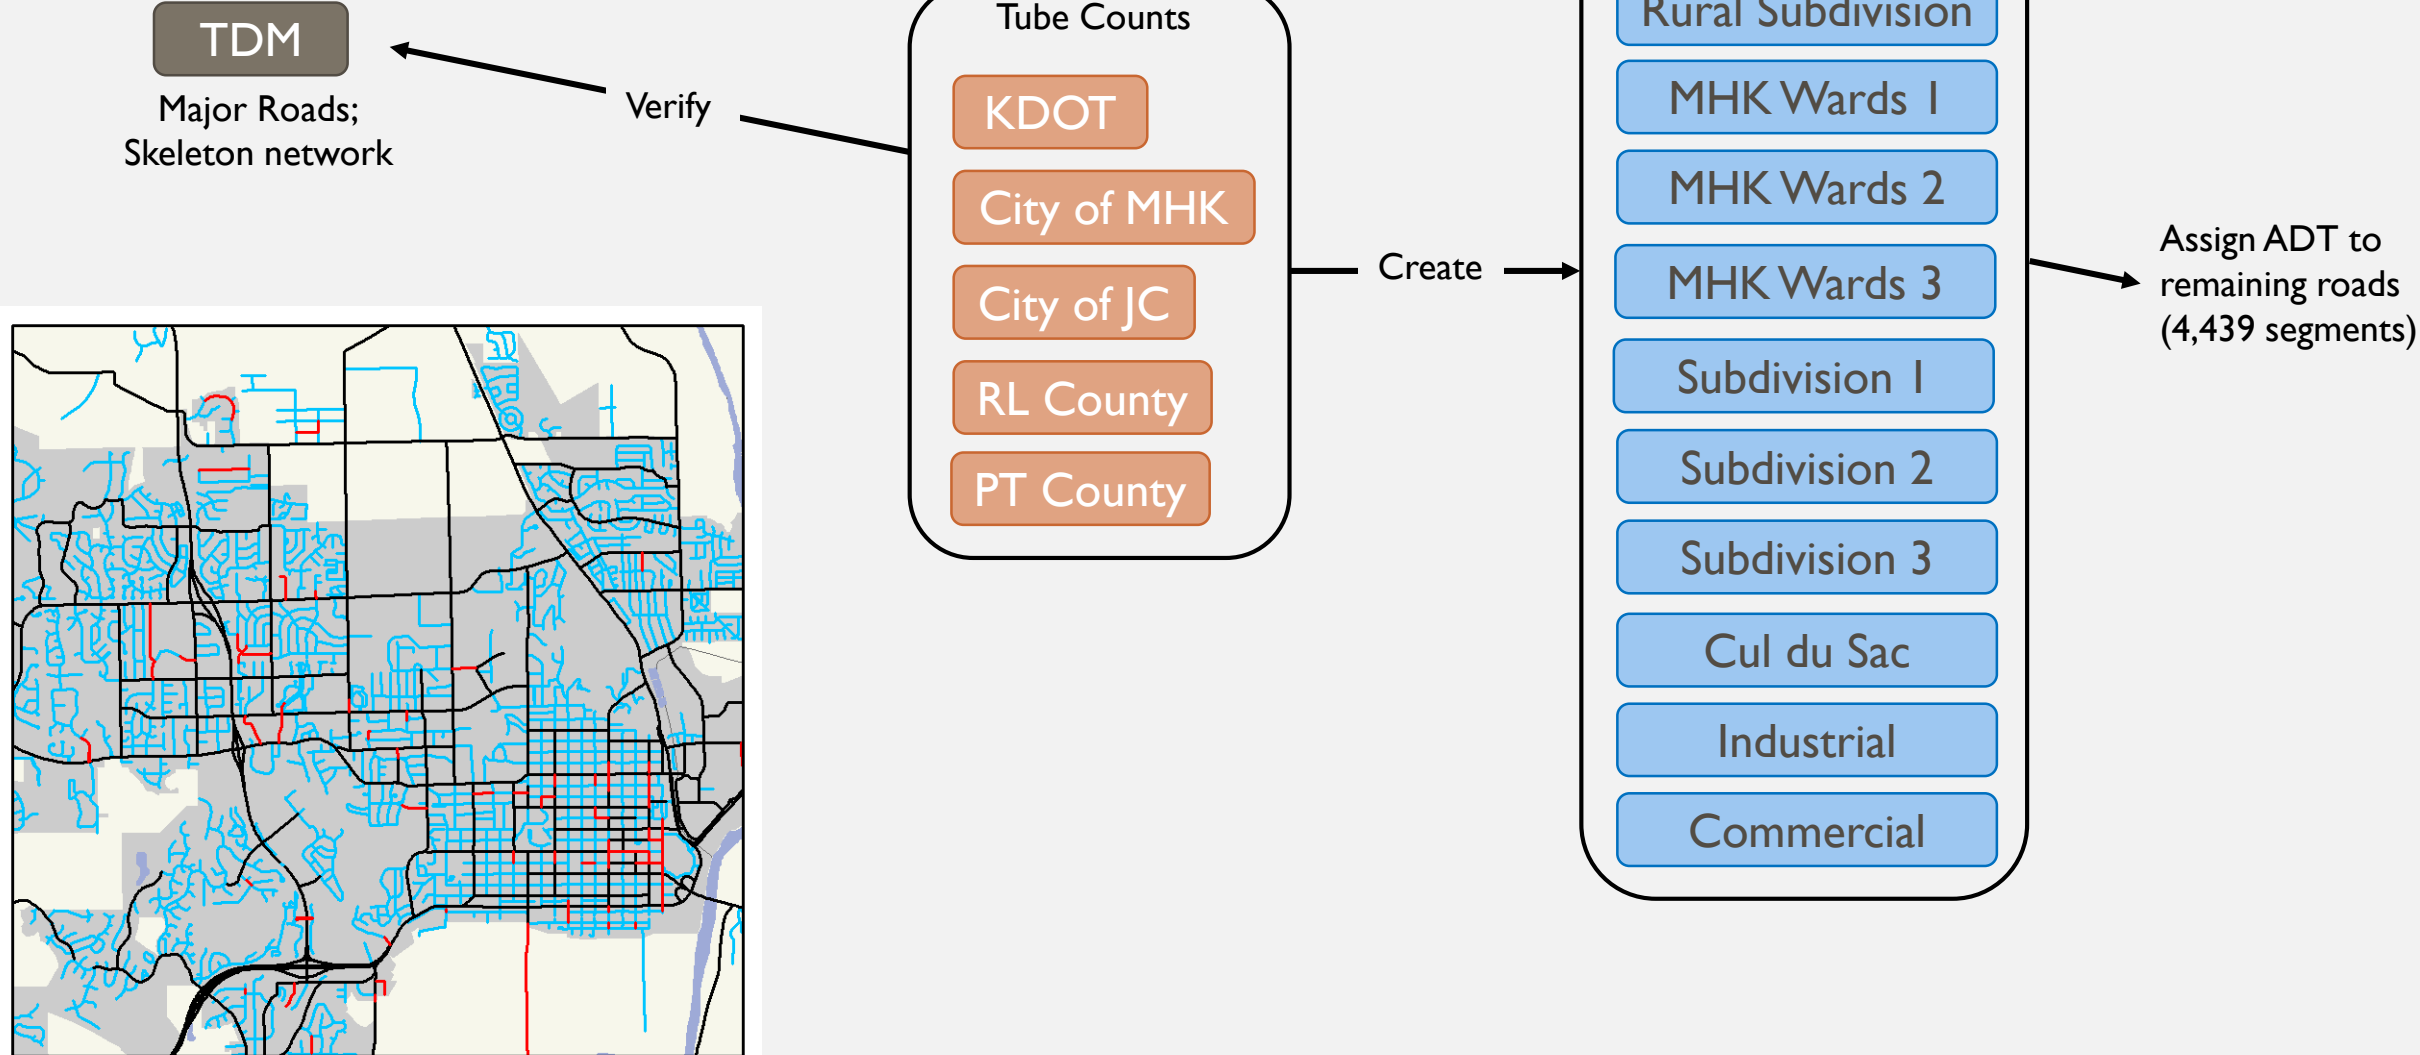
TDM

Major Roads; Skeleton network

Verify

Tube Counts

KDOT

City of MHK

City of JC

RL County

PT County

Create

Rural Subdivision

MHK Wards 1

MHK Wards 2

MHK Wards 3

Subdivision 1

Subdivision 2

Subdivision 3

Cul du Sac

Industrial

Commercial

Assign ADT to remaining roads (4,439 segments)